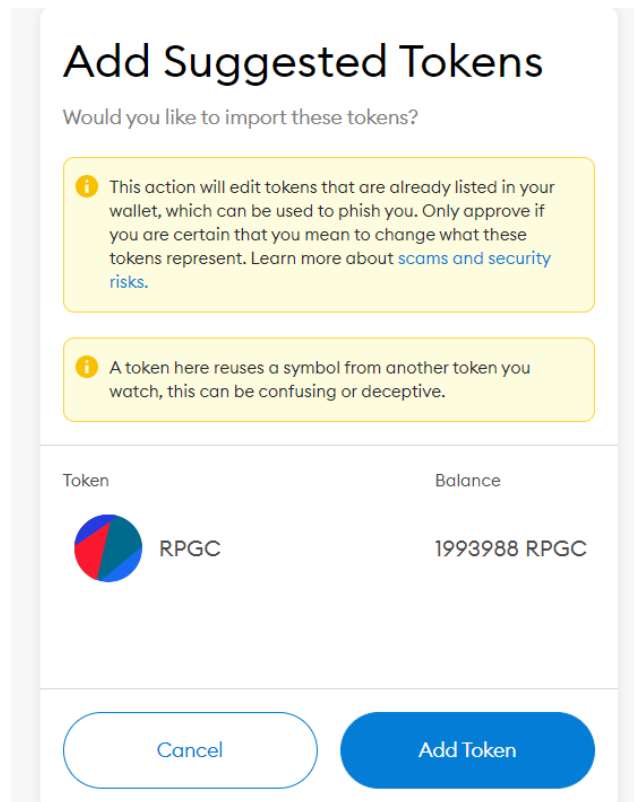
Add Suggested Tokens

Would you like to import these tokens?

This action will edit tokens that are already listed in your wallet, which can be used to phish you. Only approve if you are certain that you mean to change what these tokens represent. Learn more about scams and security risks.

A token here reuses a symbol from another token you watch, this can be confusing or deceptive.

| Token | Balance |
|---|---|
| RPGC | 1993988 RPGC |

Cancel

Add Token